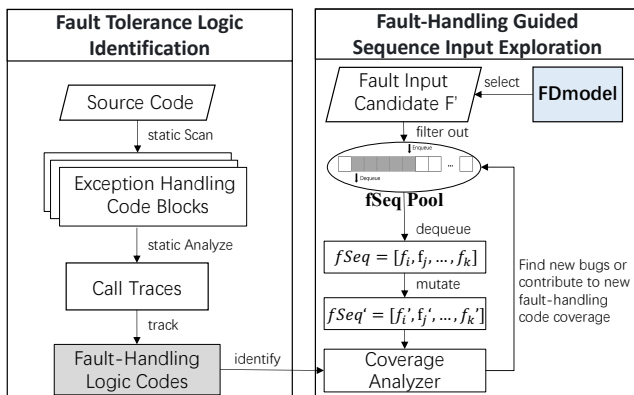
Fault Tolerance Logic Identification

Source Code

static Scan

Exception Handling Code Blocks

static Analyze

Call Traces

track

Fault-Handling Logic Codes

identify

Fault-Handling Guided Sequence Input Exploration

Fault Input Candidate F'

select

FDmodel

filter out

Enqueue

Dequeue

...

fSeq Pool

dequeue

$fSeq = [f_i, f_j, \dots, f_k]$

mutate

$fSeq' = [f_i', f_j', \dots, f_k']$

Coverage Analyzer

Find new bugs or contribute to new fault-handling code coverage